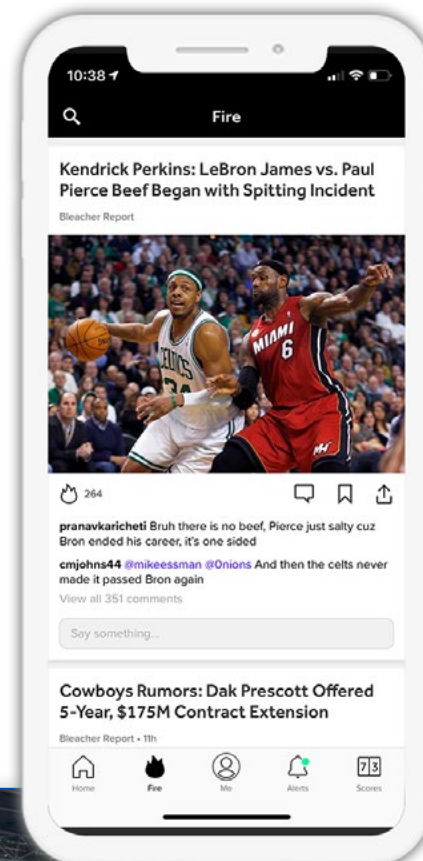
10:38

Fire

Kendrick Perkins: LeBron James vs. Paul Pierce Beef Began with Spitting Incident

Bleacher Report

CELTICS 34

MIAMI 6

264

pranavkaricheti Bruh there is no beef, Pierce just salty cuz Bron ended his career, it's one sided

cmjohns44 @mikeessman @0nions And then the celts never made it passed Bron again

View all 351 comments

Say something...

Cowboys Rumors: Dak Prescott Offered 5-Year, $175M Contract Extension

Bleacher Report • 11h

Home Fire Me Alerts Scores